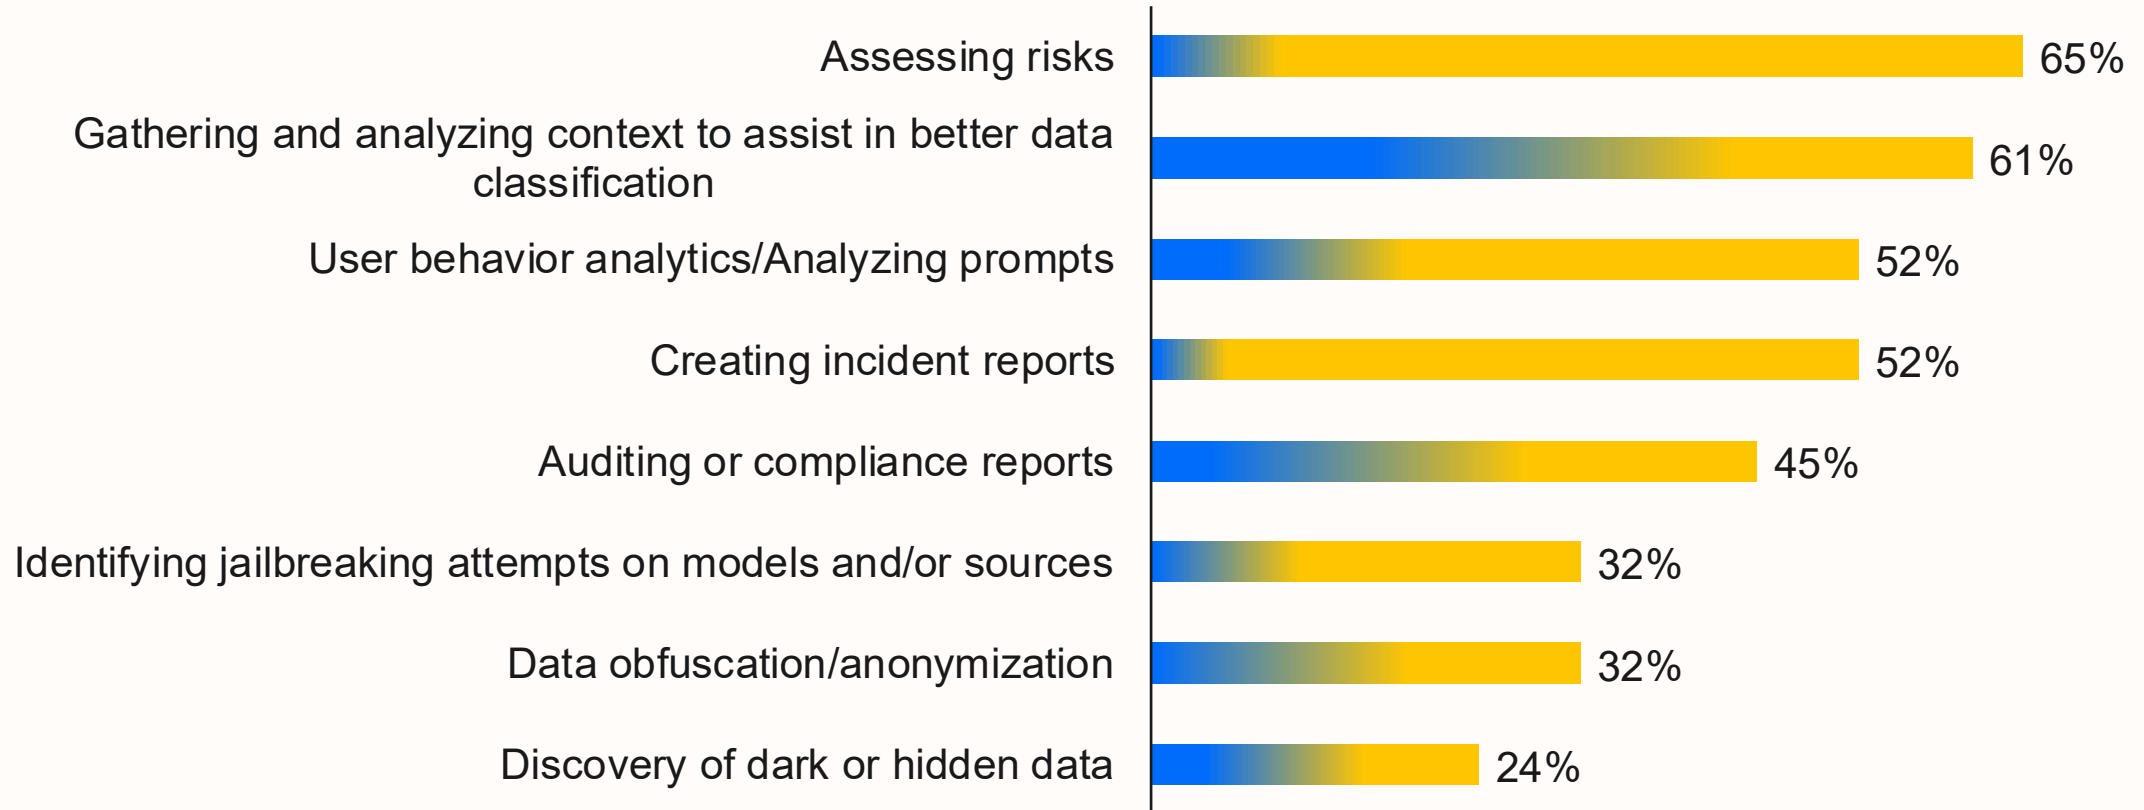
| Category | Value |
|---|---|
| Assessing risks | 65% |
| Gathering and analyzing context to assist in better data classification | 61% |
| User behavior analytics/Analyzing prompts | 52% |
| Creating incident reports | 52% |
| Auditing or compliance reports | 45% |
| Identifying jailbreaking attempts on models and/or sources | 32% |
| Data obfuscation/anonymization | 32% |
| Discovery of dark or hidden data | 24% |